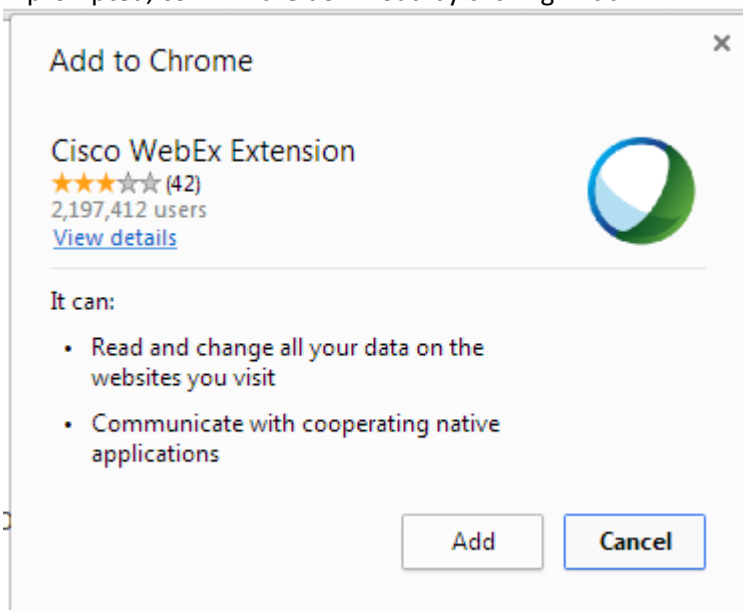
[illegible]

Add to Chrome

×

Cisco WebEx Extension
★★★☆☆ (42)
2,197,412 users
View details

It can:

• Read and change all your data on the websites you visit

• Communicate with cooperating native applications

Add

Cancel